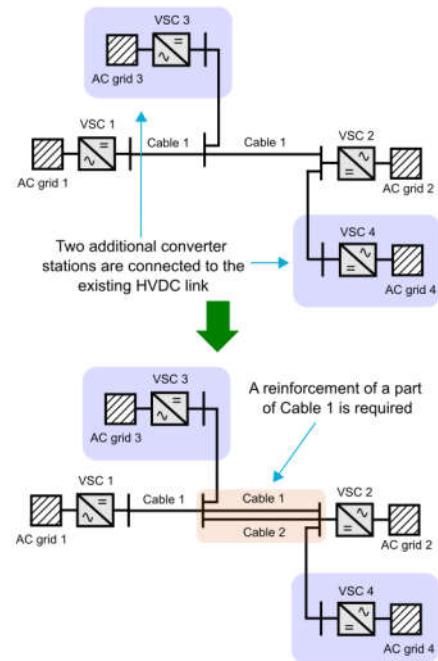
VSC 3
AC grid 3
VSC 1
Cable 1
Cable 1
VSC 2
AC grid 1
AC grid 2
VSC 4
Two additional converter stations are connected to the existing HVDC link
AC grid 4

VSC 3
A reinforcement of a part of Cable 1 is required
AC grid 3
VSC 1
Cable 1
Cable 1
VSC 2
AC grid 1
Cable 2
AC grid 2
VSC 4
AC grid 4